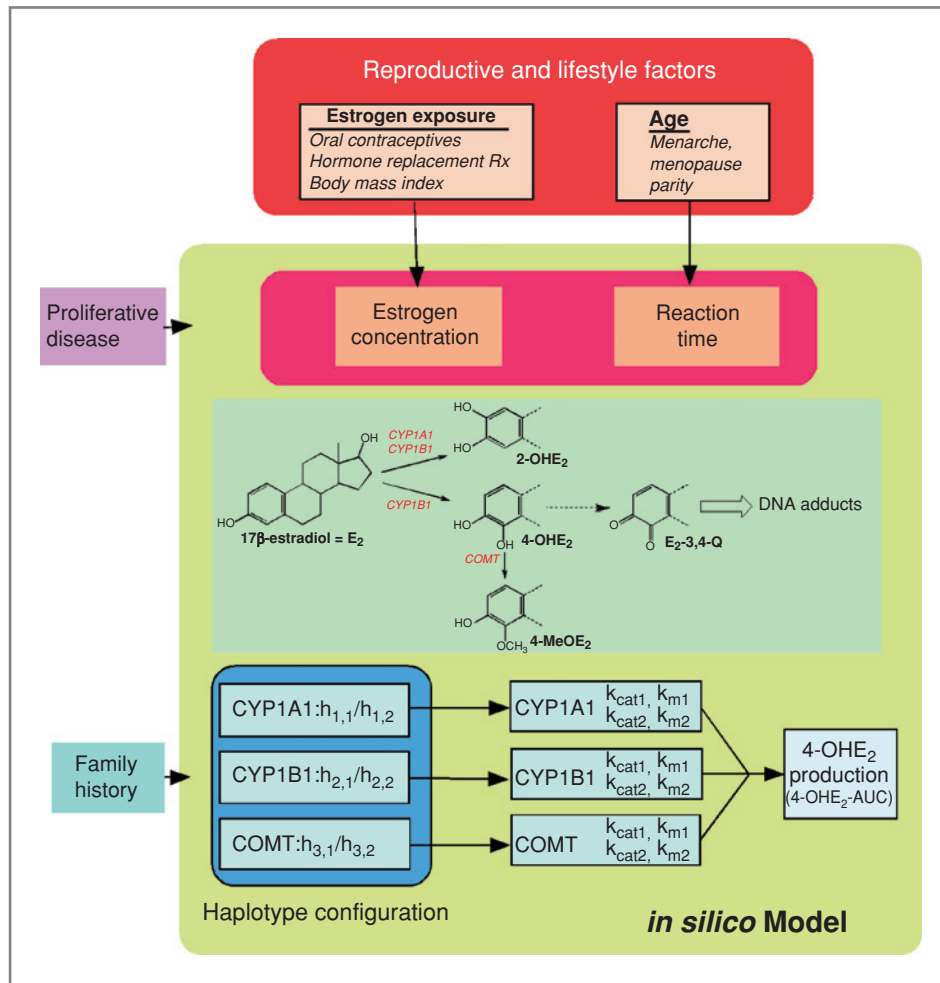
Reproductive and lifestyle factors

Estrogen exposure
Oral contraceptives
Hormone replacement Rx
Body mass index

Age
Menarche,
menopause
parity

Proliferative disease

Estrogen concentration

Reaction time

OH
HO
HO
CYP1A1
CYP1B1
2-OHE$_2$
HO
17β-estradiol = E$_2$
CYP1B1
HO
OH
4-OHE$_2$
COMT
O
O
E$_2$-3,4-Q
DNA adducts
HO
OCH$_3$
4-MeOE$_2$

Family history

CYP1A1:$h_{1,1}/h_{1,2}$

CYP1B1:$h_{2,1}/h_{2,2}$

COMT:$h_{3,1}/h_{3,2}$

CYP1A1 $k_{cat1}$, $k_{m1}$ $k_{cat2}$, $k_{m2}$

CYP1B1 $k_{cat1}$, $k_{m1}$ $k_{cat2}$, $k_{m2}$

COMT $k_{cat1}$, $k_{m1}$ $k_{cat2}$, $k_{m2}$

4-OHE$_2$ production (4-OHE$_2$-AUC)

Haplotype configuration

in silico Model